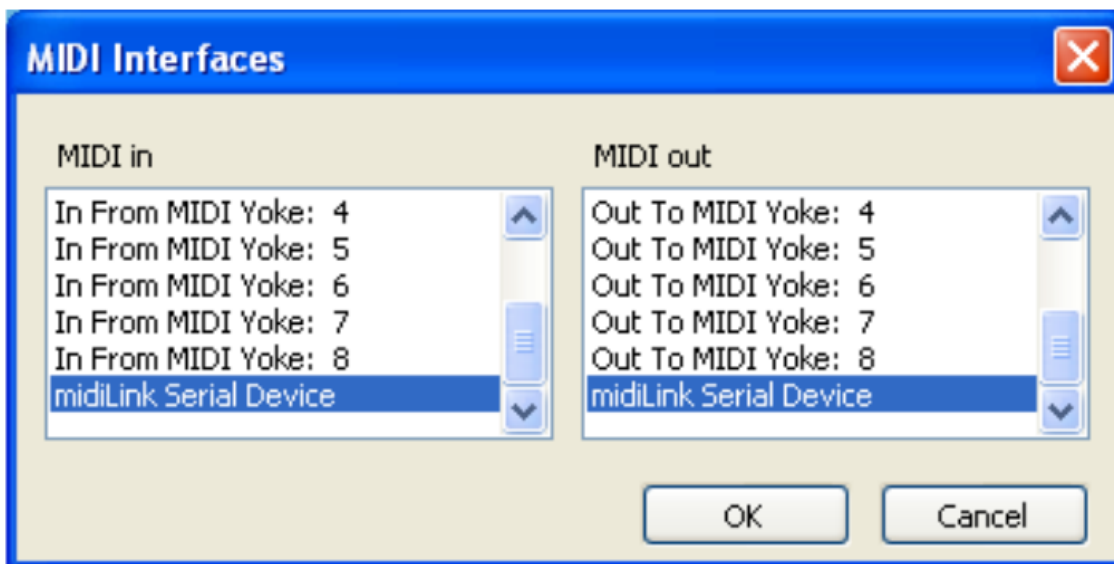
MIDI Interfaces

MIDI in

In From MIDI Yoke: 4
In From MIDI Yoke: 5
In From MIDI Yoke: 6
In From MIDI Yoke: 7
In From MIDI Yoke: 8
midiLink Serial Device

MIDI out

Out To MIDI Yoke: 4
Out To MIDI Yoke: 5
Out To MIDI Yoke: 6
Out To MIDI Yoke: 7
Out To MIDI Yoke: 8
midiLink Serial Device

OK

Cancel